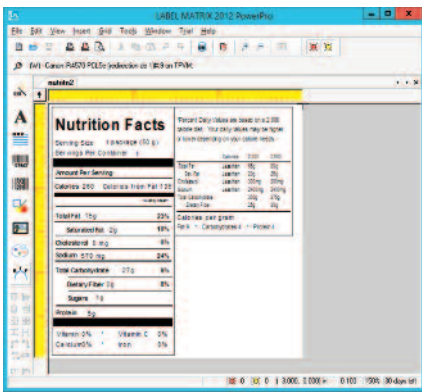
LABEL MATRIX 2012 PowerPro

File Edit View Insert Grid Tools Window Trial Help

(W) Canon PA570 PCL6c (redirection de 1.8/3 on TPVM)

nutrition2

Nutrition Facts

Serving Size 1 package (50 g)
Servings Per Container 1

Amount Per Serving

Calories 280 Calories from Fat 130

% Daily Value*

Total Fat 15g 23%

Saturated Fat 2g 10%

Cholesterol 0 mg 0%

Sodium 570 mg 24%

Total Carbohydrate 27g 9%

Dietary Fiber 2g 8%

Sugars 1g

Protein 5g

Vitamin A 0% • Vitamin C 0%

Calcium 0% • Iron 0%

*Percent Daily Values are based on a 2,000 calorie diet. Your daily values may be higher or lower depending on your calorie needs.

| | Calories | 2,000 | 2,500 |
|---|---|---|---|
| Total Fat | Less than | 65g | 80g |
| Sat Fat | Less than | 20g | 25g |
| Cholesterol | Less than | 300mg | 300mg |
| Sodium | Less than | 2400mg | 2400mg |
| Total Carbohydrate | | 300g | 375g |
| Dietary Fiber | | 25g | 30g |

Calories per gram
Fat 9 • Carbohydrate 4 • Protein 4

0 0 1 3.000, 0.000 0.100 150% 30 days left